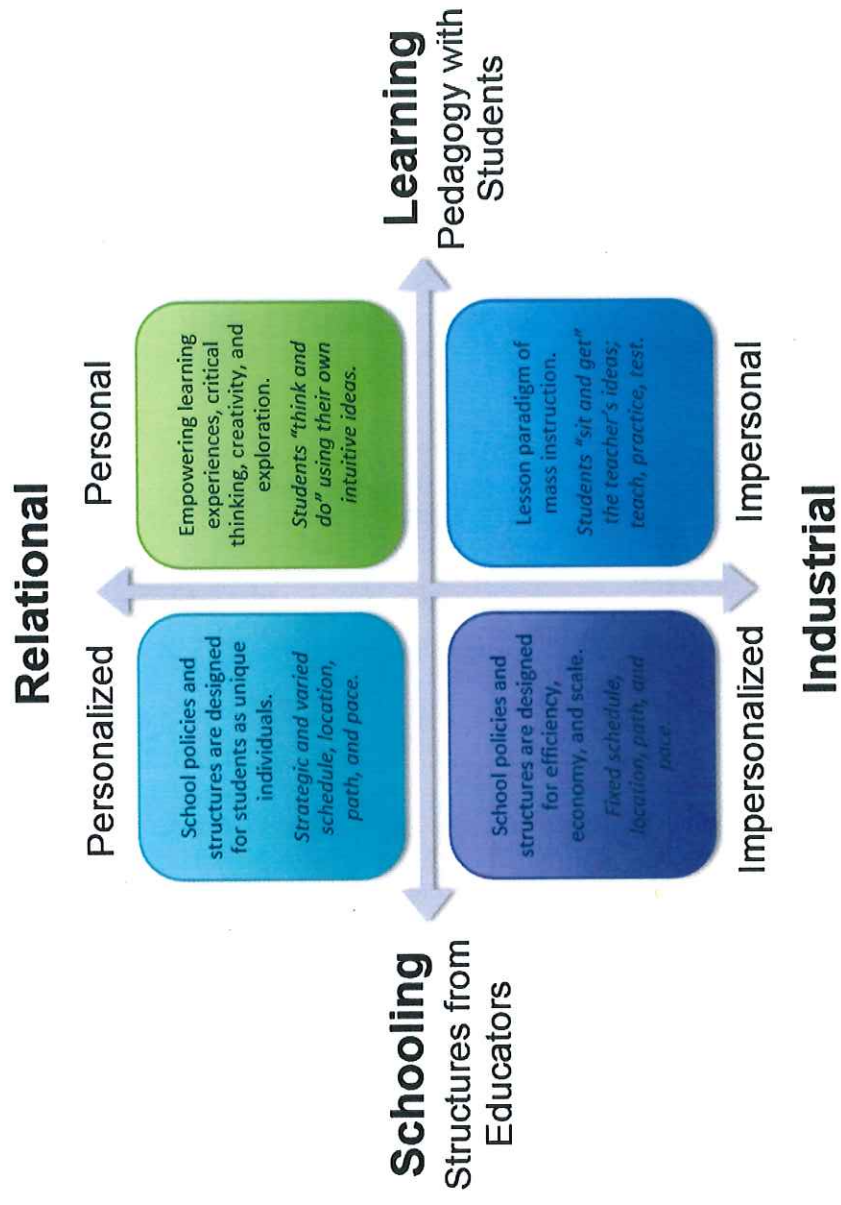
Relational

Personalized

School policies and structures are designed for students as unique individuals.

Strategic and varied schedule, location, path, and pace.

Personal

Empowering learning experiences, critical thinking, creativity, and exploration.

Students "think and do" using their own intuitive ideas.

Learning
Pedagogy with Students

Schooling
Structures from Educators

Impersonalized

School policies and structures are designed for efficiency, economy, and scale.

Fixed schedule, location, path, and pace.

Impersonal

Lesson paradigm of mass instruction.

Students "sit and get" the teacher's ideas; teach, practice, test.

Industrial